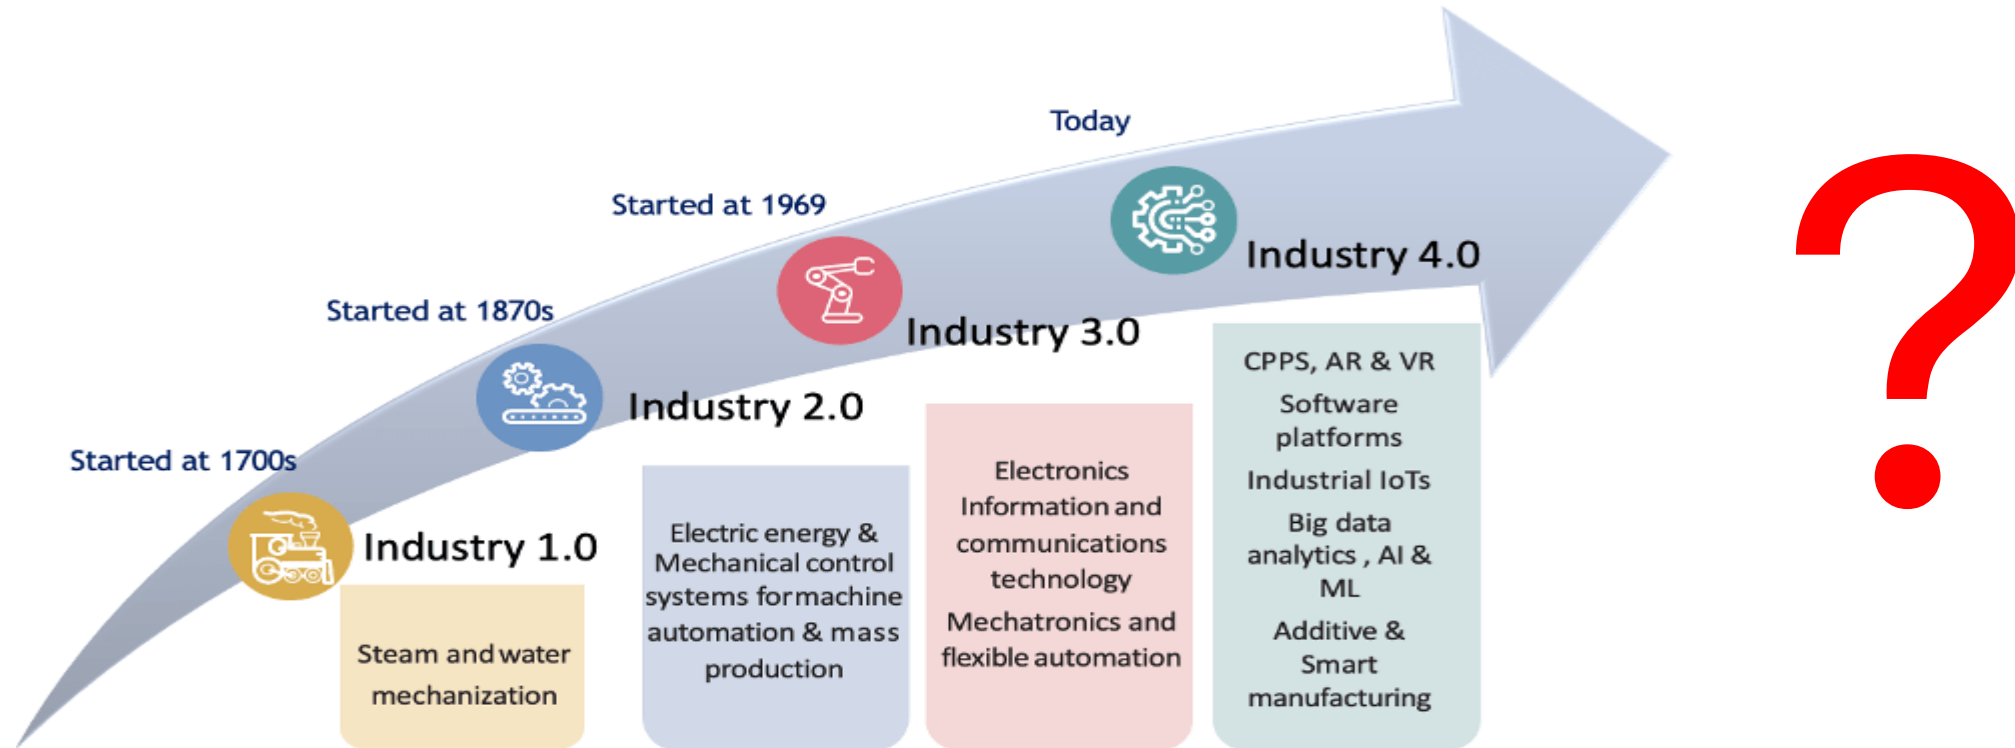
Today

Started at 1969

Started at 1870s

Started at 1700s

Industry 4.0

Industry 3.0

Industry 2.0

Industry 1.0

Steam and water mechanization

Electric energy & Mechanical control systems for machine automation & mass production

Electronics Information and communications technology

Mechatronics and flexible automation

CPPS, AR & VR

Software platforms

Industrial IoTs

Big data analytics , AI & ML

Additive & Smart manufacturing

?